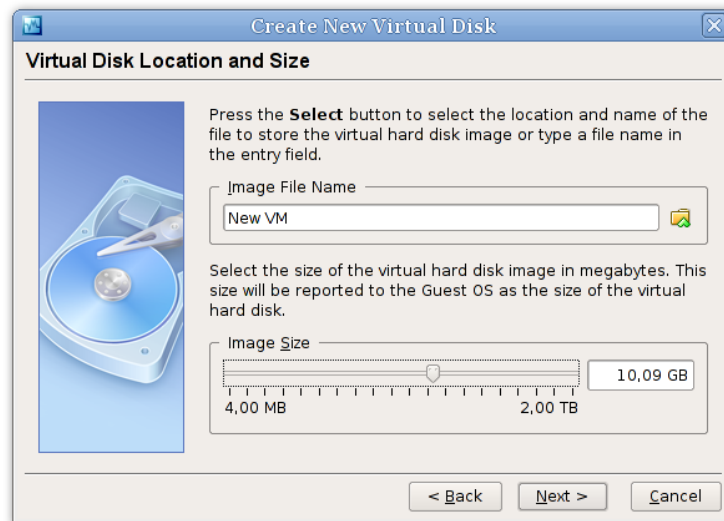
Create New Virtual Disk

Virtual Disk Location and Size

Press the **Select** button to select the location and name of the file to store the virtual hard disk image or type a file name in the entry field.

Image File Name

New VM

Select the size of the virtual hard disk image in megabytes. This size will be reported to the Guest OS as the size of the virtual hard disk.

Image Size

10,09 GB

4,00 MB

2,00 TB

< Back

Next >

Cancel